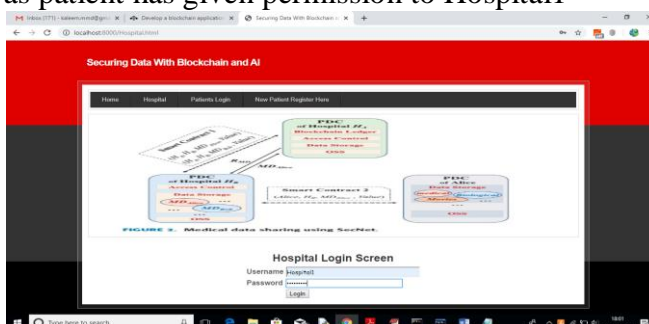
as patient has given permission to Hospital

M Inbox (771) - kaleem.mmd@gm × Develop a blockchain application × Securing Data With Blockchain a × +

localhost:8000/Hospital.html

Securing Data With Blockchain and AI

Home Hospital Patients Login New Patient Register Here

Smart Contract 1

PDC of Hospital $H_2$
Blockchain Ledger
Access Control
Data Storage
OSN

PDC of Hospital $H_1$
Access Control
Data Storage
OSN

Smart Contract 2

PDC of Alice
Data Storage
OSN

FIGURE 2. Medical data sharing using SecNet.

Hospital Login Screen

Username Hospital1
Password ••••••••
Login

Type here to search